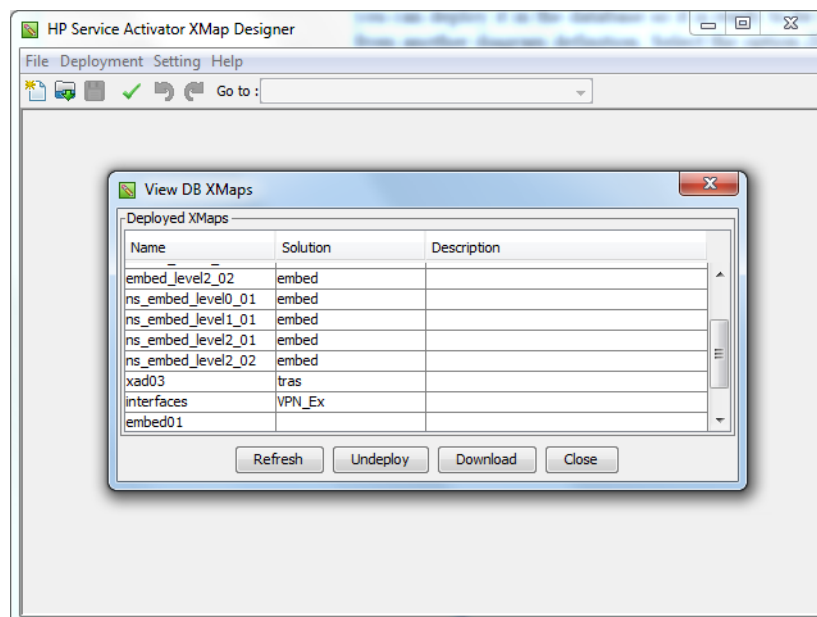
HP Service Activator XMap Designer

File Deployment Setting Help

Go to :

View DB XMaps

Deployed XMaps

| Name | Solution | Description |
|---|---|---|
| embed_level2_02 | embed | |
| ns_embed_level0_01 | embed | |
| ns_embed_level1_01 | embed | |
| ns_embed_level2_01 | embed | |
| ns_embed_level2_02 | embed | |
| xad03 | tras | |
| interfaces | VPN_Ex | |
| embed01 | | |

Refresh Undeploy Download Close